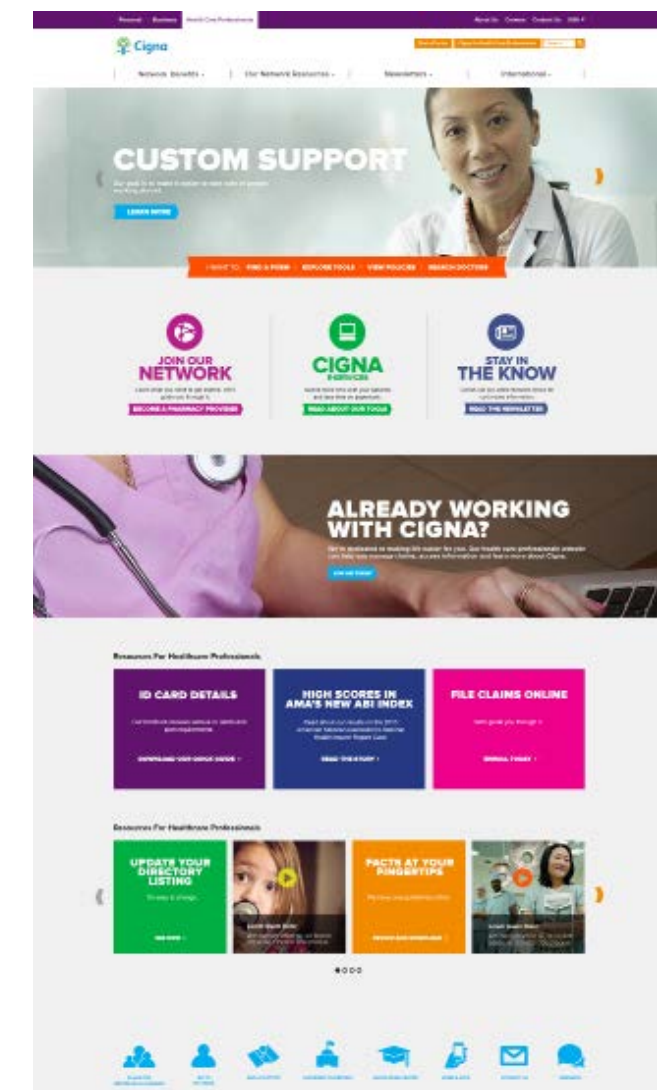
Personal | Business | Health Care Professionals

About Us | Careers | Contact Us | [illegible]

Cigna

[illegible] | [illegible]

Network Benefits ⌄ | Our Network Resources ⌄ | Newsletters ⌄ | International ⌄

CUSTOM SUPPORT

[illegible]

LEARN MORE

I WANT TO: FIND A FORM | EXPLORE TOOLS | VIEW POLICIES | SEARCH DOCTORS

JOIN OUR NETWORK

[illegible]

BECOME A PHARMACY PROVIDER

CIGNA

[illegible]

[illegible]

READ ABOUT OUR TOOLS

STAY IN THE KNOW

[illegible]

READ THE NEWSLETTER

ALREADY WORKING WITH CIGNA?

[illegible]

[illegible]

Resources For Healthcare Professionals

ID CARD DETAILS

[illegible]

DOWNLOAD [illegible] GUIDE ›

HIGH SCORES IN AMA'S NEW ABI INDEX

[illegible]

READ THE STORY ›

FILE CLAIMS ONLINE

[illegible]

ENROLL TODAY ›

Resources For Healthcare Professionals

UPDATE YOUR DIRECTORY LISTING

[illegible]

SEE HOW ›

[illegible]

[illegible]

FACTS AT YOUR FINGERTIPS

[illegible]

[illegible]

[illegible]

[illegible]

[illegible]